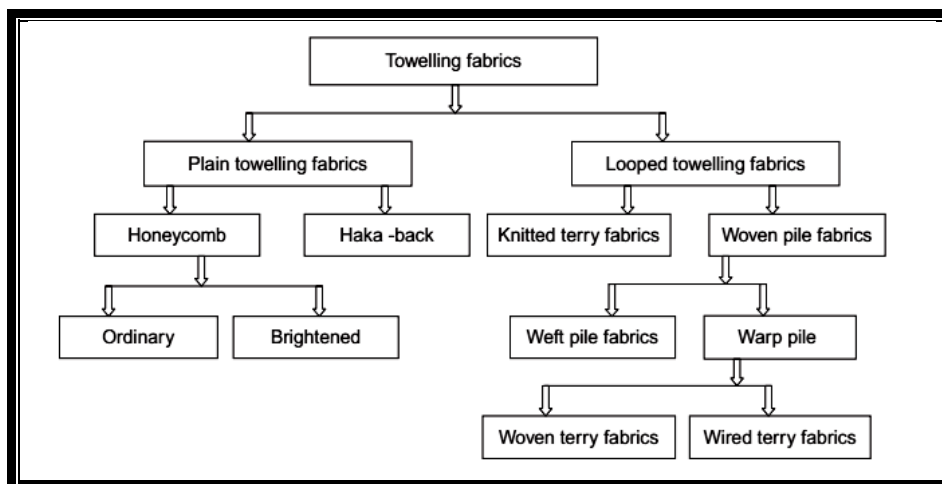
Towelling fabrics

Plain towelling fabrics

Looped towelling fabrics

Honeycomb

Haka -back

Knitted terry fabrics

Woven pile fabrics

Ordinary

Brightened

Weft pile fabrics

Warp pile

Woven terry fabrics

Wired terry fabrics